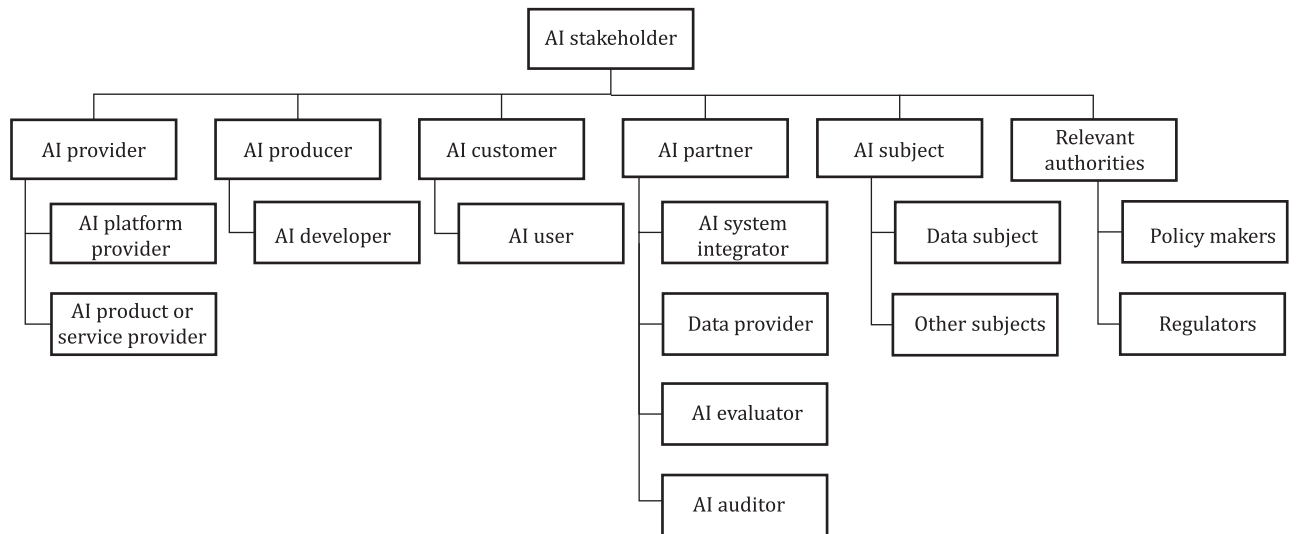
AI stakeholder

AI provider

AI platform provider

AI product or service provider

AI producer

AI developer

AI customer

AI user

AI partner

AI system integrator

Data provider

AI evaluator

AI auditor

AI subject

Data subject

Other subjects

Relevant authorities

Policy makers

Regulators